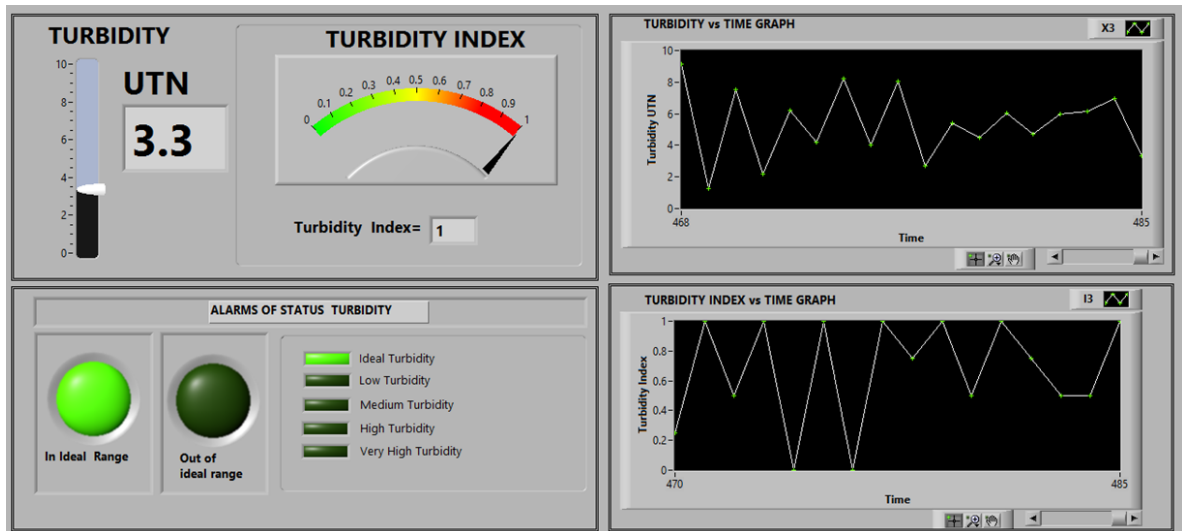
TURBIDITY

10
8
6
4
2
0

UTN

3.3

TURBIDITY INDEX

0 0.1 0.2 0.3 0.4 0.5 0.6 0.7 0.8 0.9 1

Turbidity Index= 1

TURBIDITY vs TIME GRAPH

X3

10
8
6
4
2
0

Turbidity UTN

468 485

Time

ALARMS OF STATUS TURBIDITY

In Ideal Range

Out of ideal range

Ideal Turbidity
Low Turbidity
Medium Turbidity
High Turbidity
Very High Turbidity

TURBIDITY INDEX vs TIME GRAPH

I3

1
0.8
0.6
0.4
0.2
0

Turbidity Index

470 485

Time